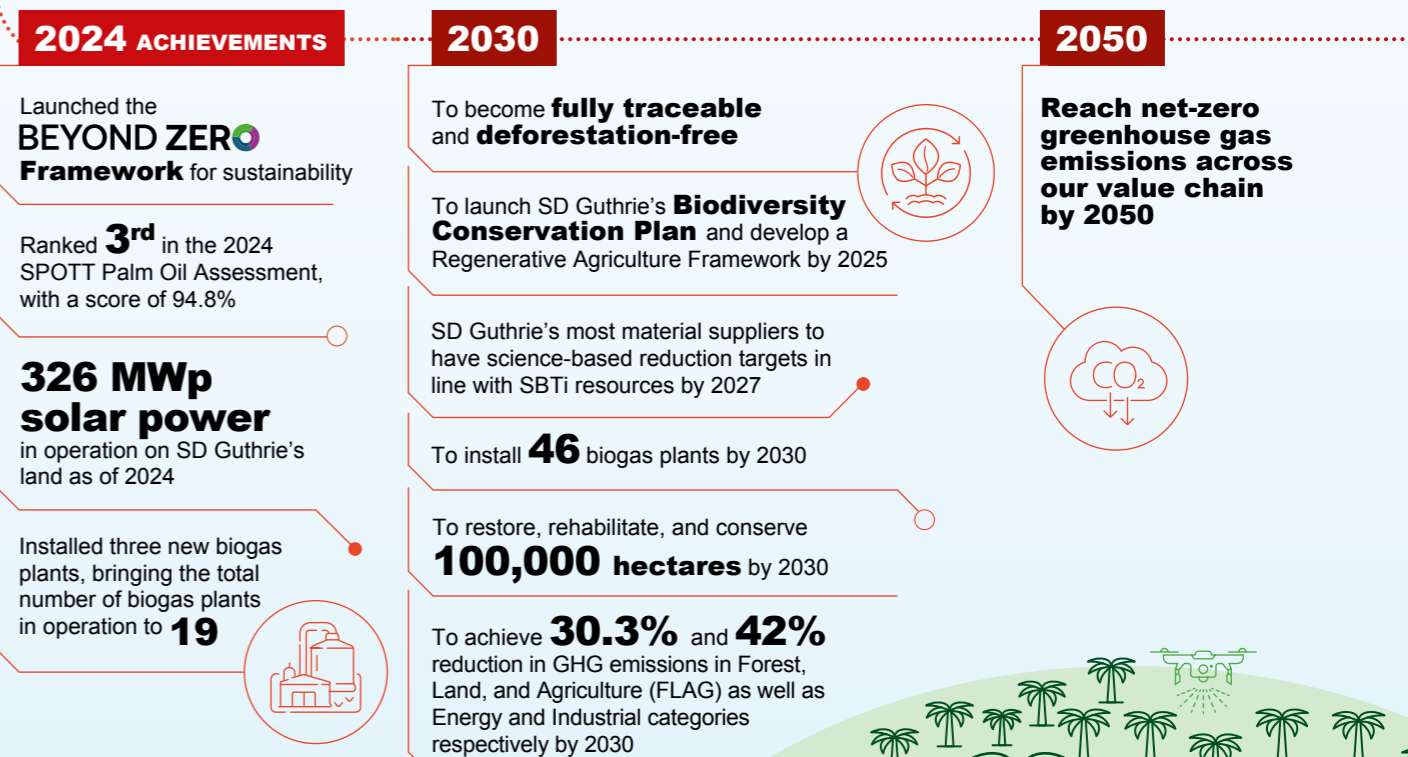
2024 ACHIEVEMENTS

Launched the BEYOND ZERO Framework for sustainability

Ranked 3rd in the 2024 SPOTT Palm Oil Assessment, with a score of 94.8%

326 MWp solar power in operation on SD Guthrie's land as of 2024

Installed three new biogas plants, bringing the total number of biogas plants in operation to 19

2030

To become fully traceable and deforestation-free

To launch SD Guthrie's Biodiversity Conservation Plan and develop a Regenerative Agriculture Framework by 2025

SD Guthrie's most material suppliers to have science-based reduction targets in line with SBTi resources by 2027

To install 46 biogas plants by 2030

To restore, rehabilitate, and conserve 100,000 hectares by 2030

To achieve 30.3% and 42% reduction in GHG emissions in Forest, Land, and Agriculture (FLAG) as well as Energy and Industrial categories respectively by 2030

2050

Reach net-zero greenhouse gas emissions across our value chain by 2050

$CO_2$